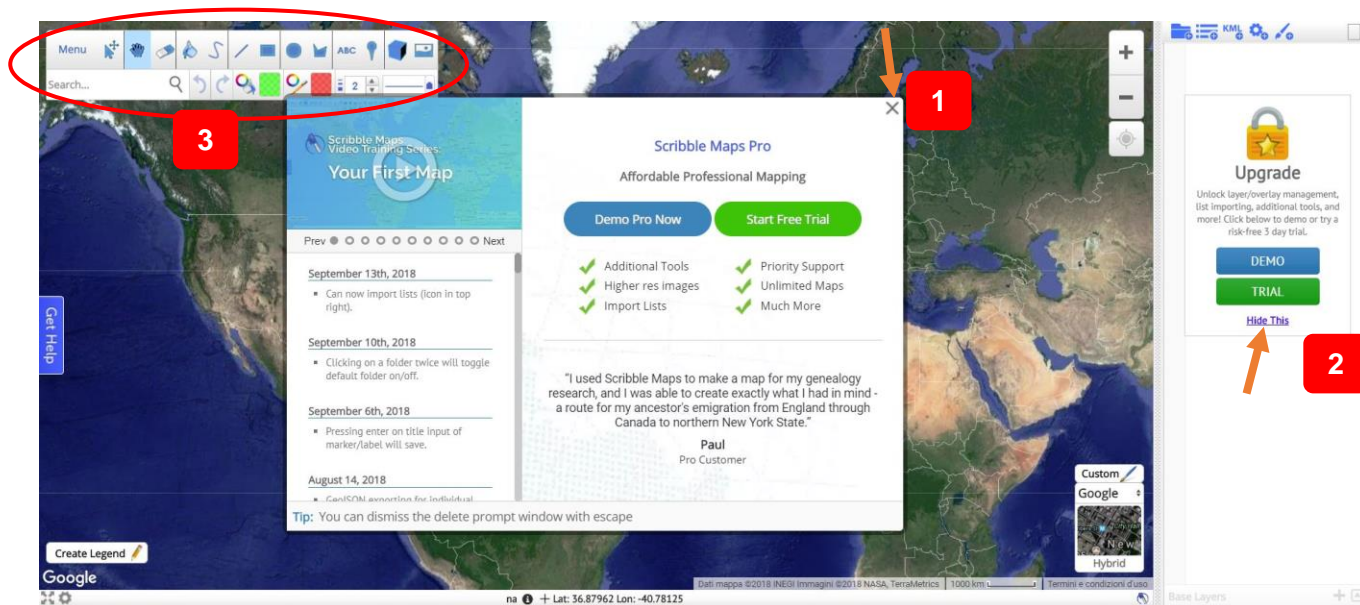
Menu

ABC

Search...

2

3

1

Scribble Maps Video Training Series: Your First Map

Prev Next

September 13th, 2018

- Can now import lists (icon in top right).

September 10th, 2018

- Clicking on a folder twice will toggle default folder on/off.

September 6th, 2018

- Pressing enter on title input of marker/label will save.

August 14, 2018

Scribble Maps Pro

Affordable Professional Mapping

Demo Pro Now

Start Free Trial

Additional Tools
Higher res images
Import Lists

Priority Support
Unlimited Maps
Much More

"I used Scribble Maps to make a map for my genealogy research, and I was able to create exactly what I had in mind - a route for my ancestor's emigration from England through Canada to northern New York State."

Paul

Pro Customer

Tip: You can dismiss the delete prompt window with escape

Get Help

Upgrade

Unlock layer/overlay management, list importing, additional tools, and more! Click below to demo or try a risk-free 3 day trial.

DEMO

TRIAL

Hide This

2

Custom

Google

Hybrid

Create Legend

Google

Dati mappa ©2018 INEGI Immagini ©2018 NASA, TerraMetrics | 1000 km | Termini e condizioni d'uso

na + Lat: 36.87962 Lon: -40.78125

Base Layers